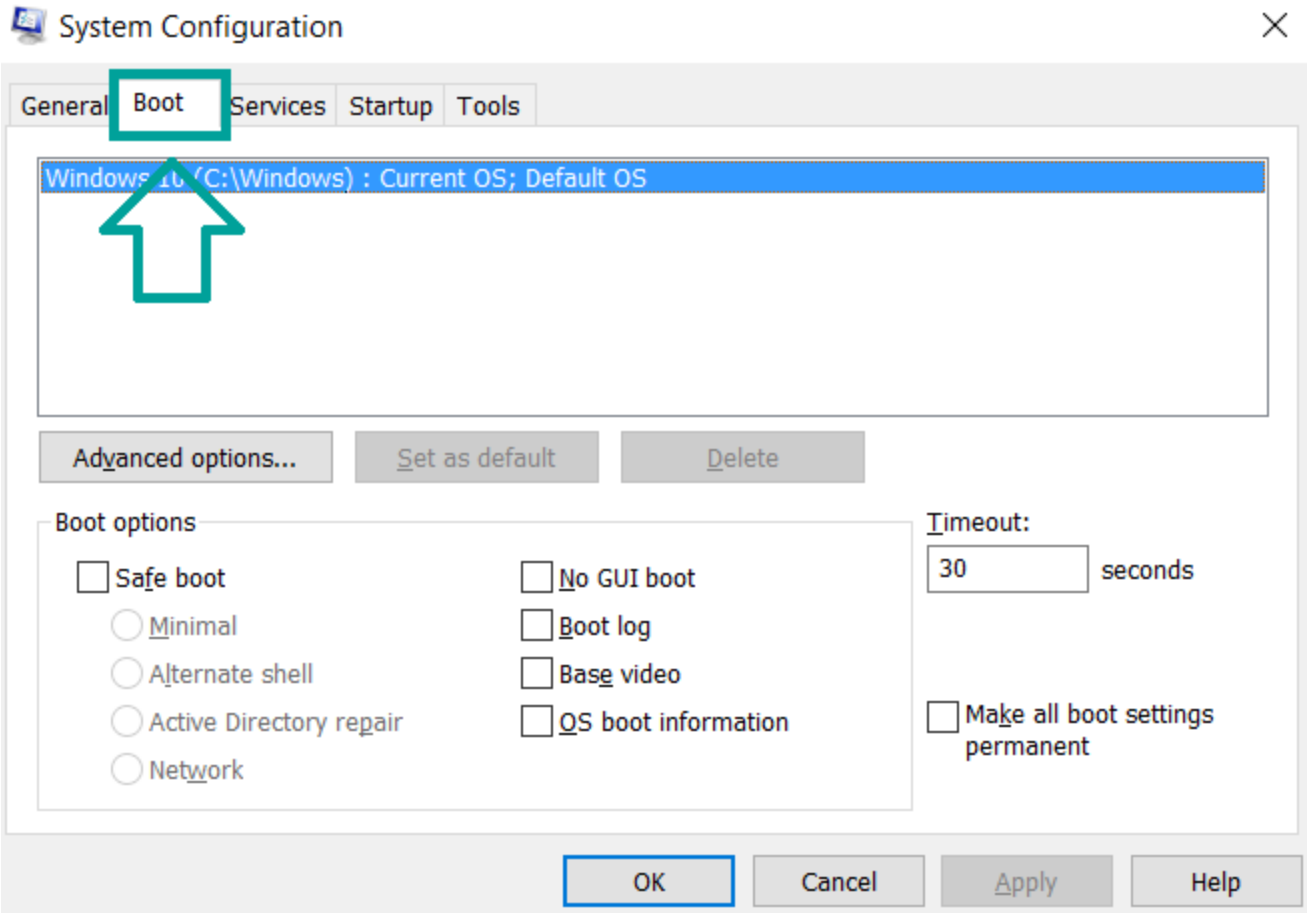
System Configuration

General Boot Services Startup Tools

Windows 10 (C:\Windows) : Current OS; Default OS

Advanced options... Set as default Delete

Boot options

Safe boot

Minimal

Alternate shell

Active Directory repair

Network

No GUI boot

Boot log

Base video

OS boot information

Timeout:

30 seconds

Make all boot settings permanent

OK Cancel Apply Help